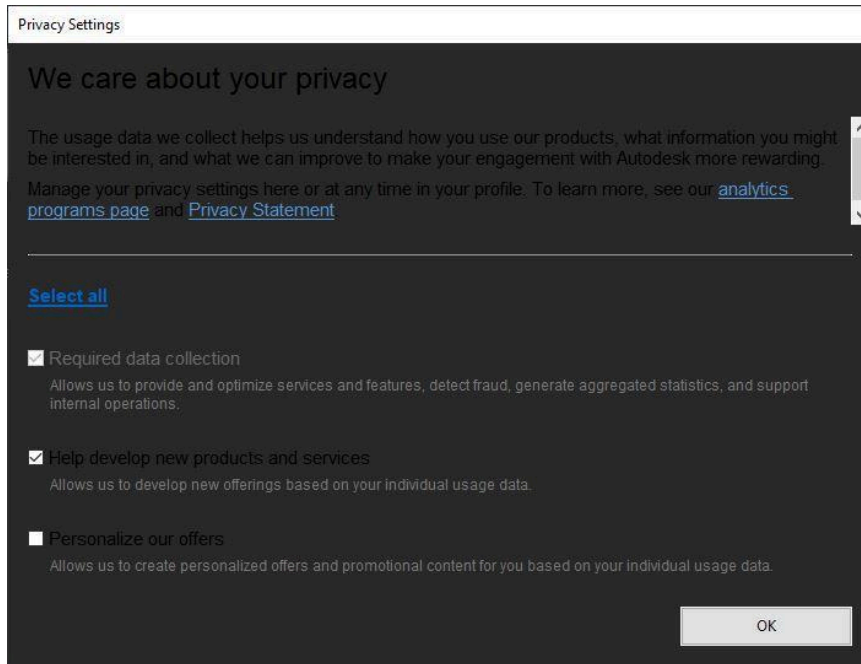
Privacy Settings

We care about your privacy

The usage data we collect helps us understand how you use our products, what information you might be interested in, and what we can improve to make your engagement with Autodesk more rewarding.

Manage your privacy settings here or at any time in your profile. To learn more, see our analytics programs page and Privacy Statement

Select all

Required data collection
Allows us to provide and optimize services and features, detect fraud, generate aggregated statistics, and support internal operations.

Help develop new products and services
Allows us to develop new offerings based on your individual usage data.

Personalize our offers
Allows us to create personalized offers and promotional content for you based on your individual usage data.

OK